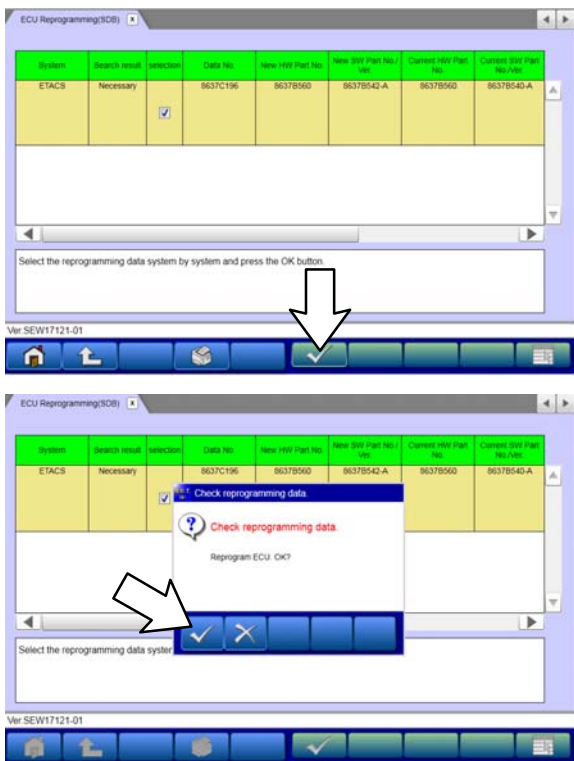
ECU Reprogramming(SDB)

| System | Search result | selection | Data No. | New HW Part No. | New SW Part No./Ver. | Current HW Part No. | Current SW Part No./Ver. |
|---|---|---|---|---|---|---|---|
| ETACS | Necessary | ☑ | 8637C196 | 8637B560 | 8637B542-A | 8637B560 | 8637B540-A |

Select the reprogramming data system by system and press the OK button.

Ver.SEW17121-01

ECU Reprogramming(SDB)

| System | Search result | selection | Data No. | New HW Part No. | New SW Part No./Ver. | Current HW Part No. | Current SW Part No./Ver. |
|---|---|---|---|---|---|---|---|
| ETACS | Necessary | ☑ | 8637C196 | 8637B560 | 8637B542-A | 8637B560 | 8637B540-A |

Check reprogramming data

Check reprogramming data.

Reprogram ECU. OK?

Select the reprogramming data syster

Ver.SEW17121-01